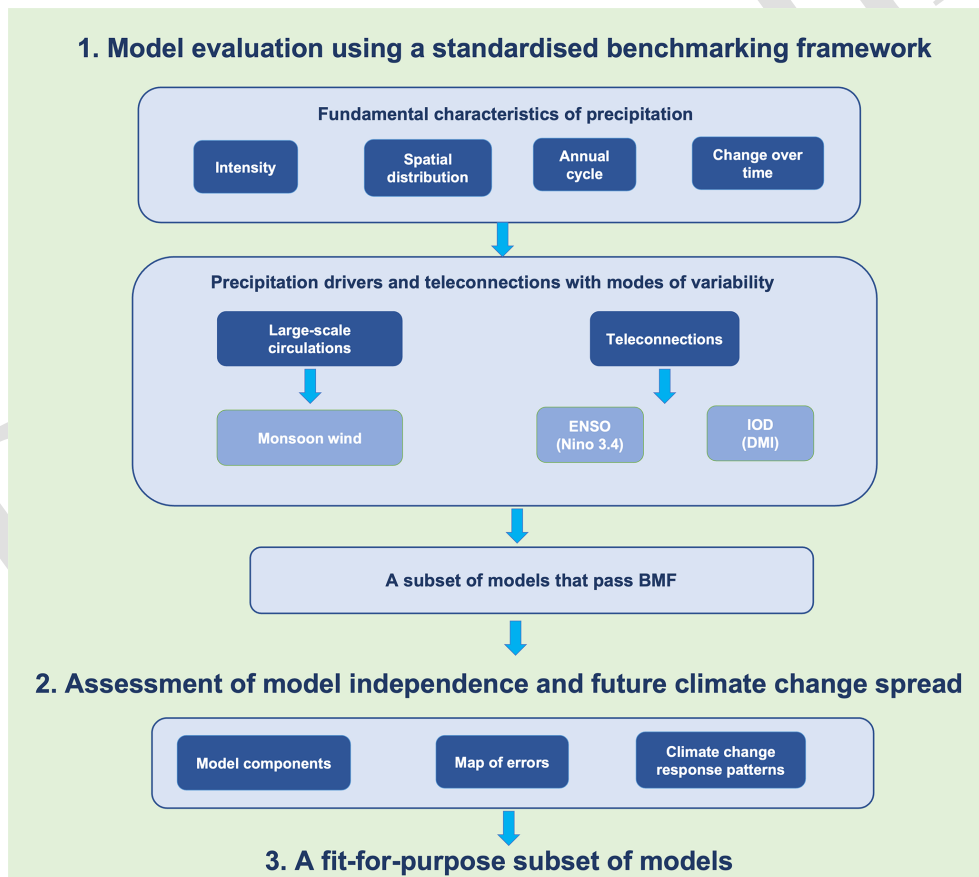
1. Model evaluation using a standardised benchmarking framework

Fundamental characteristics of precipitation

Intensity

Spatial distribution

Annual cycle

Change over time

Precipitation drivers and teleconnections with modes of variability

Large-scale circulations

Teleconnections

Monsoon wind

ENSO (Nino 3.4)

IOD (DMI)

A subset of models that pass BMF

2. Assessment of model independence and future climate change spread

Model components

Map of errors

Climate change response patterns

3. A fit-for-purpose subset of models